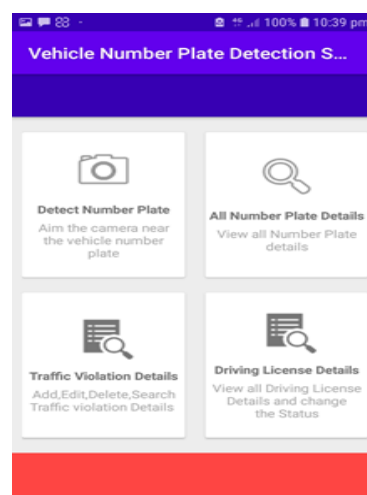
100% 10:39 pm

Vehicle Number Plate Detection S...

Detect Number Plate
Aim the camera near the vehicle number plate

All Number Plate Details
View all Number Plate details

Traffic Violation Details
Add,Edit,Delete,Search Traffic violation Details

Driving License Details
View all Driving License Details and change the Status